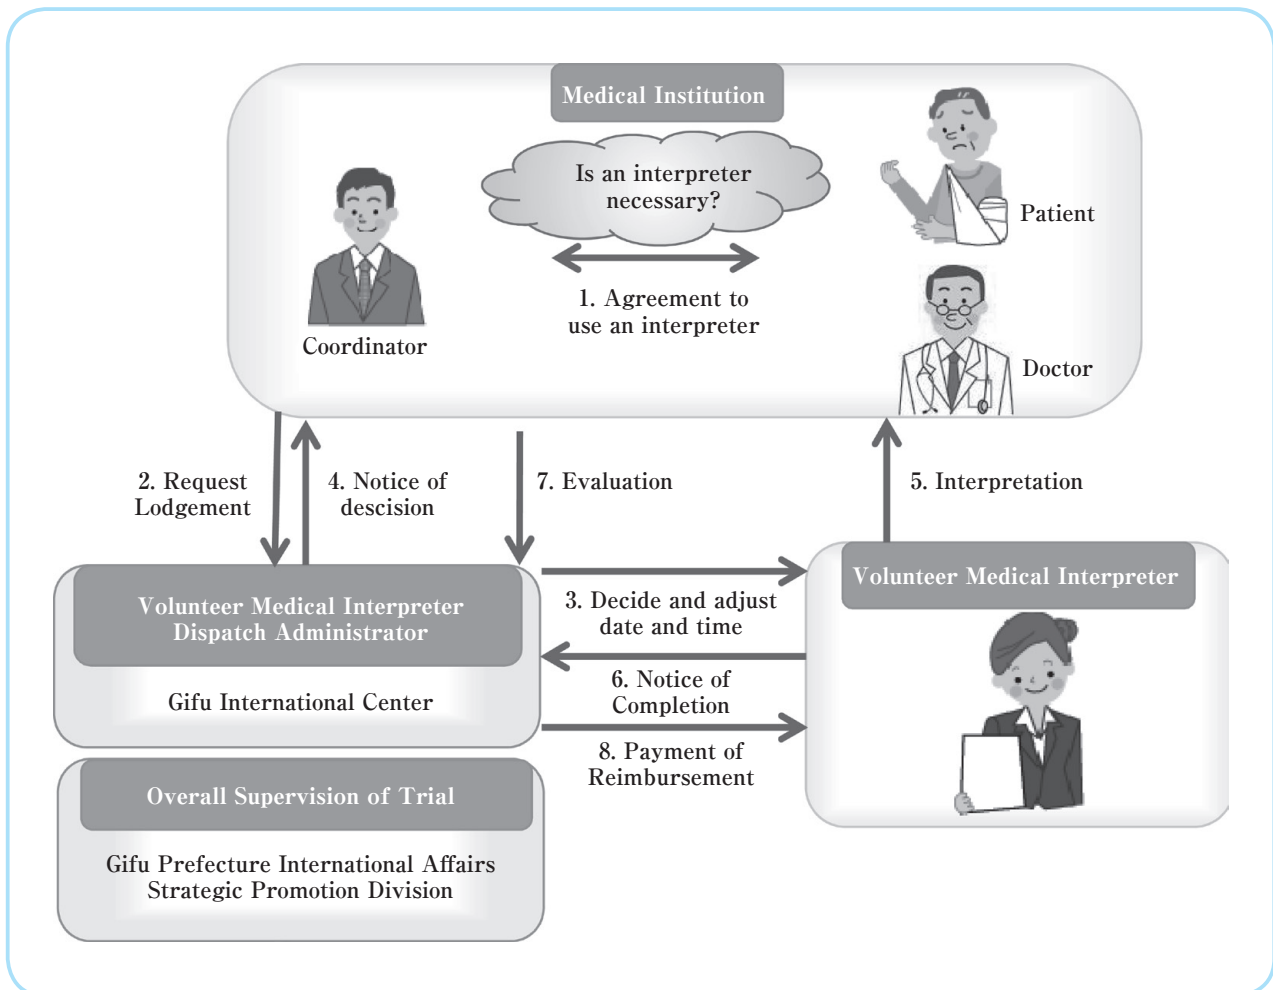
Medical Institution

Is an interpreter necessary?

1. Agreement to use an interpreter

Coordinator

Patient

Doctor

2. Request Lodgement

4. Notice of descision

7. Evaluation

5. Interpretation

Volunteer Medical Interpreter Dispatch Administrator

Gifu International Center

3. Decide and adjust date and time

6. Notice of Completion

8. Payment of Reimbursement

Volunteer Medical Interpreter

Overall Supervision of Trial

Gifu Prefecture International Affairs Strategic Promotion Division